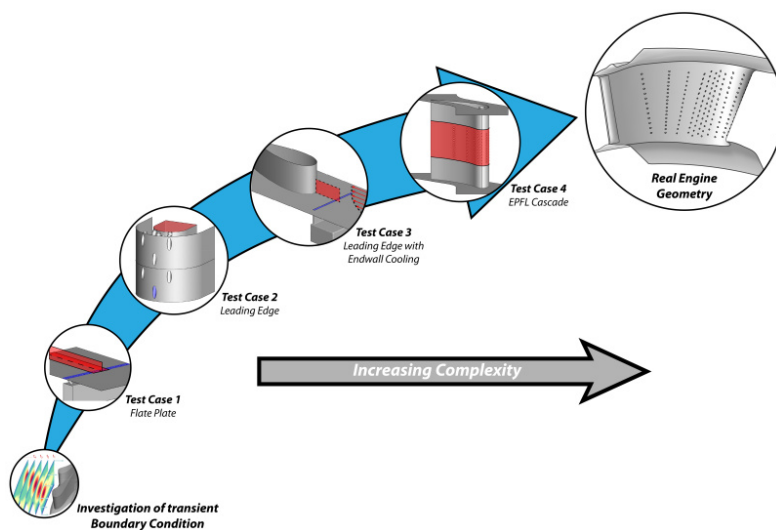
Real Engine Geometry

Test Case 4
EPFL Cascade

Test Case 3
Leading Edge with Endwall Cooling

Test Case 2
Leading Edge

Test Case 1
Flate Plate

Increasing Complexity

Investigation of transient Boundary Condition